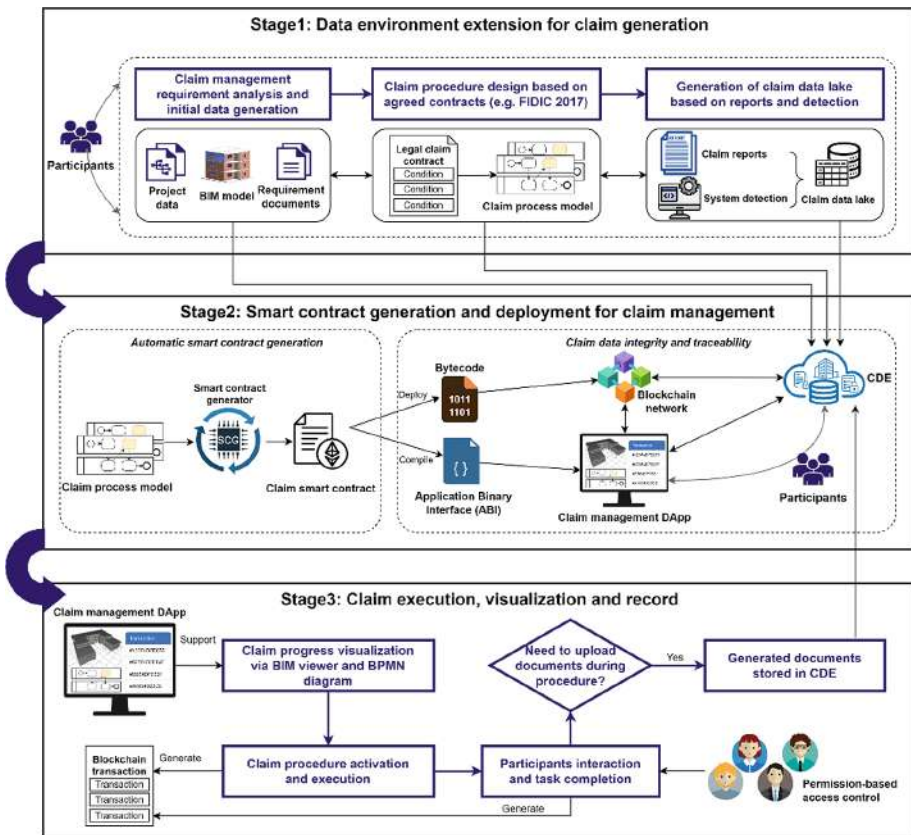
Stage1: Data environment extension for claim generation

Claim management requirement analysis and initial data generation

Claim procedure design based on agreed contracts (e.g. FIDIC 2017)

Generation of claim data lake based on reports and detection

Participants

Project data

BIM model

Requirement documents

Legal claim contract

Condition

Condition

Condition

Claim process model

Claim reports

System detection

Claim data lake

Stage2: Smart contract generation and deployment for claim management

Automatic smart contract generation

Claim data integrity and traceability

Smart contract generator

SCG

Claim process model

Claim smart contract

Deploy

Bytecode

1011
1101

Compile

Application Binary Interface (ABI)

Blockchain network

CDE

Claim management DApp

Participants

Stage3: Claim execution, visualization and record

Claim management DApp

Support

Claim progress visualization via BIM viewer and BPMN diagram

Need to upload documents during procedure?

Yes

Generated documents stored in CDE

Blockchain transaction

Transaction

Transaction

Transaction

Generate

Claim procedure activation and execution

Participants interaction and task completion

Permission-based access control

Generate